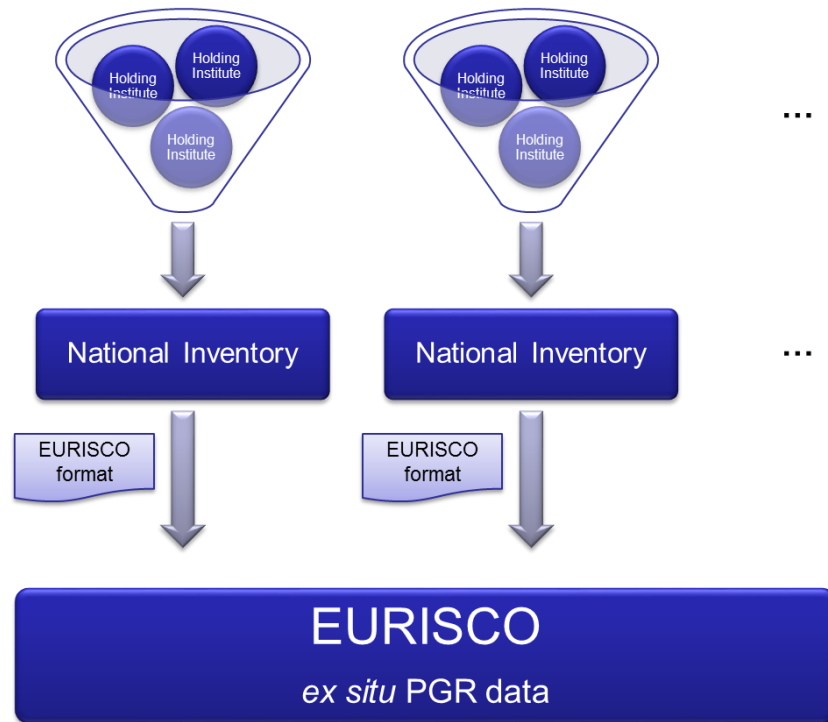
Holding Institute

Holding Institute

Holding Institute

Holding Institute

Holding Institute

Holding Institute

...

National Inventory

National Inventory

...

EURISCO format

EURISCO format

EURISCO

*ex situ* PGR data